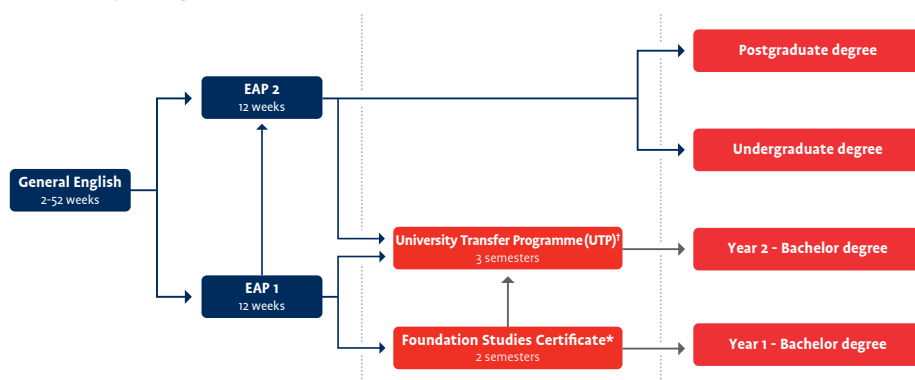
General English
2-52 weeks

EAP 2
12 weeks

EAP 1
12 weeks

University Transfer Programme (UTP)$^{\dagger}$
3 semesters

Foundation Studies Certificate*
2 semesters

Postgraduate degree

Undergraduate degree

Year 2 - Bachelor degree

Year 1 - Bachelor degree